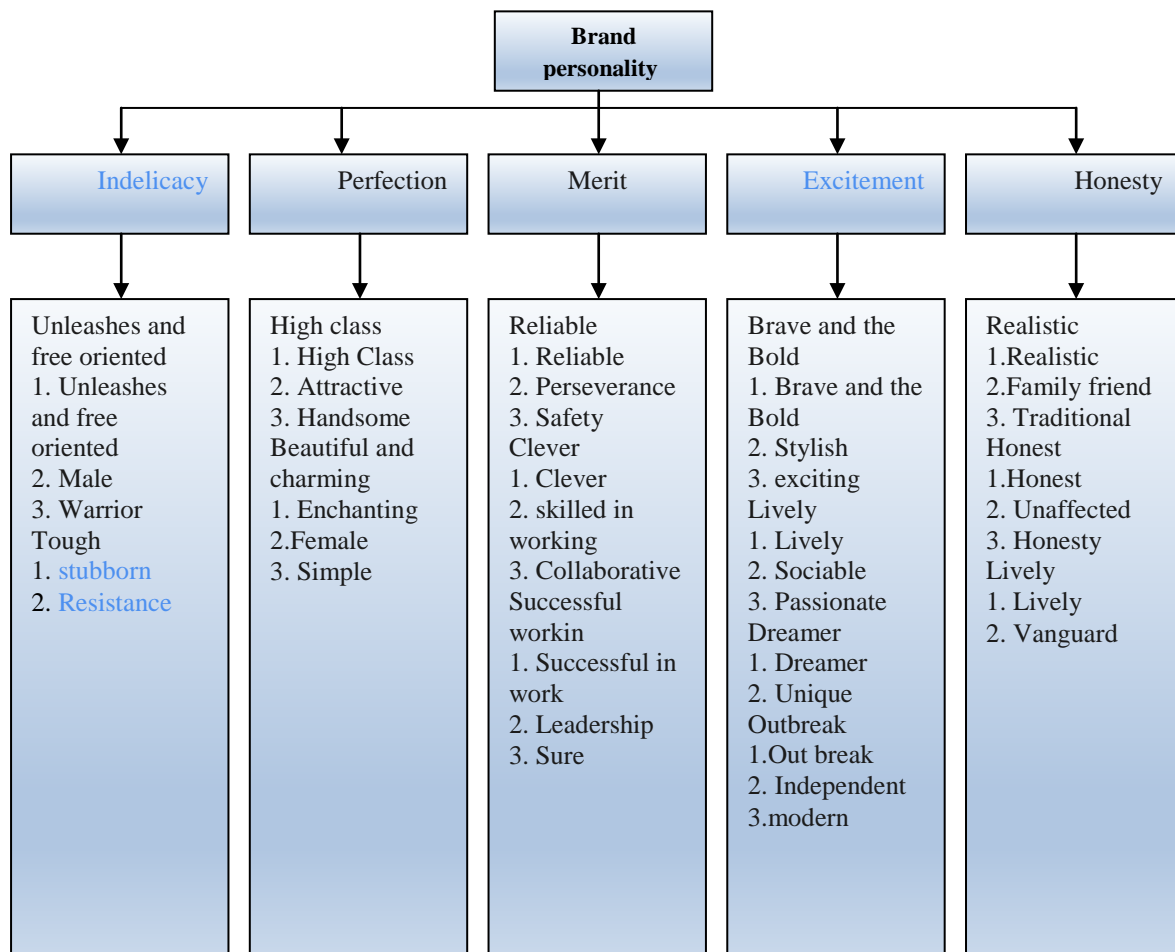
Brand personality

Indelicacy

Perfection

Merit

Excitement

Honesty

Unleashes and free oriented
1. Unleashes and free oriented
2. Male
3. Warrior
Tough
1. stubborn
2. Resistance

High class
1. High Class
2. Attractive
3. Handsome
Beautiful and charming
1. Enchanting
2.Female
3. Simple

Reliable
1. Reliable
2. Perseverance
3. Safety
Clever
1. Clever
2. skilled in working
3. Collaborative
Successful workin
1. Successful in work
2. Leadership
3. Sure

Brave and the Bold
1. Brave and the Bold
2. Stylish
3. exciting
Lively
1. Lively
2. Sociable
3. Passionate
Dreamer
1. Dreamer
2. Unique
Outbreak
1.Out break
2. Independent
3.modern

Realistic
1.Realistic
2.Family friend
3. Traditional
Honest
1.Honest
2. Unaffected
3. Honesty
Lively
1. Lively
2. Vanguard